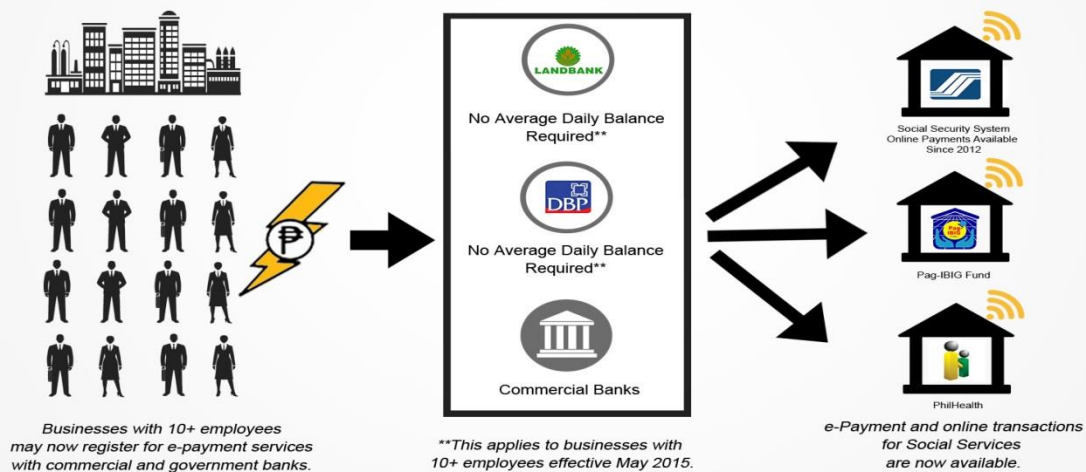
LANDBANK

No Average Daily Balance Required**

DBP

No Average Daily Balance Required**

Commercial Banks

Social Security System
Online Payments Available
Since 2012

Pag-IBIG

Pag-IBIG Fund

PhilHealth

Businesses with 10+ employees may now register for e-payment services with commercial and government banks.

**This applies to businesses with 10+ employees effective May 2015.

e-Payment and online transactions for Social Services are now available.